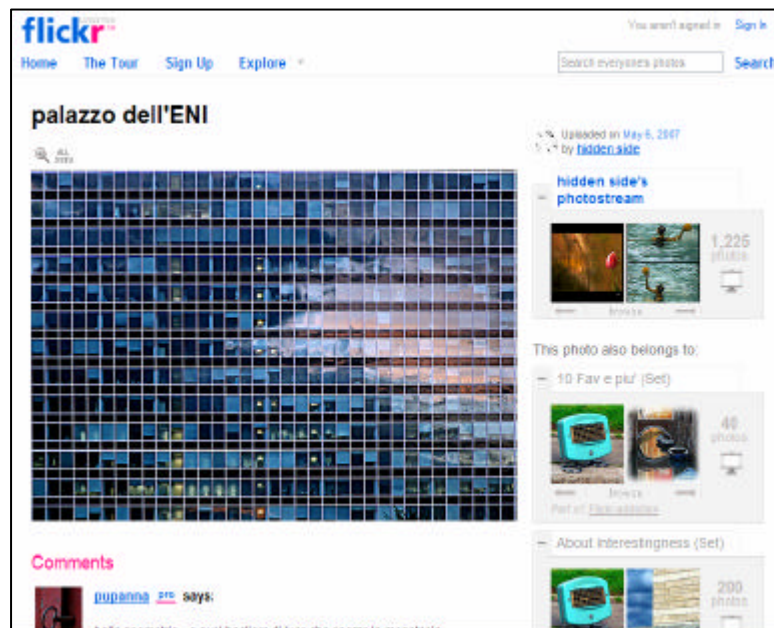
flickr

You aren't signed in Sign In

Home The Tour Sign Up Explore

Search everyone's photos Search

palazzo dell'ENI

ALL SIZES

Uploaded on May 6, 2007 by hidden side

hidden side's photostream

1,225 photos

This photo also belongs to:

10 Fav e piu' (Set)

40 photos

Part of Flickr addiction

About interestingness (Set)

200 photos

Comments

pupanna pro says:

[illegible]